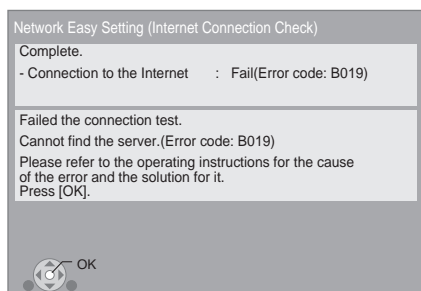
Network Easy Setting (Internet Connection Check)

Complete.

- Connection to the Internet : Fail(Error code: B019)

Failed the connection test.

Cannot find the server.(Error code: B019)

Please refer to the operating instructions for the cause of the error and the solution for it.
Press [OK].

OK